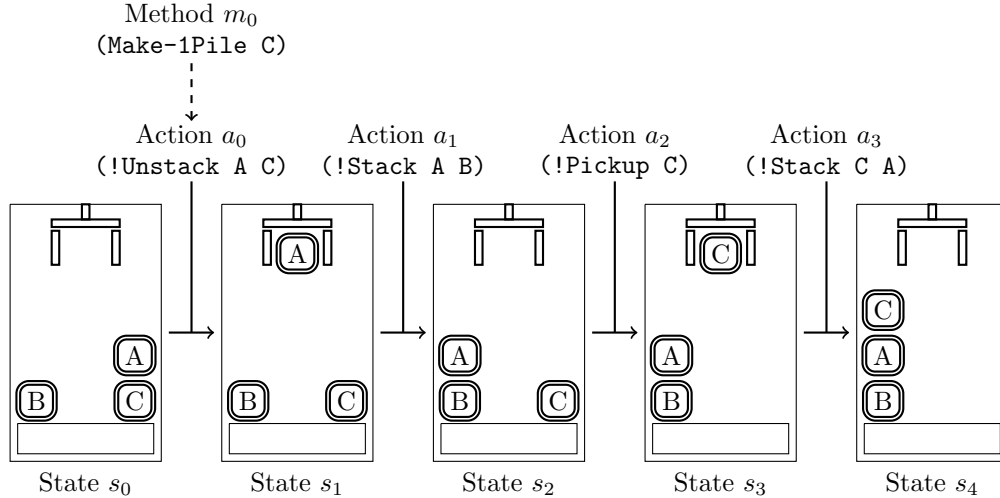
Method $m_0$
(Make-1Pile C)

Action $a_0$
(!Unstack A C)

Action $a_1$
(!Stack A B)

Action $a_2$
(!Pickup C)

Action $a_3$
(!Stack C A)

A
B
C

State $s_0$

A
B
C

State $s_1$

A
B
C

State $s_2$

C
A
B

State $s_3$

C
A
B

State $s_4$